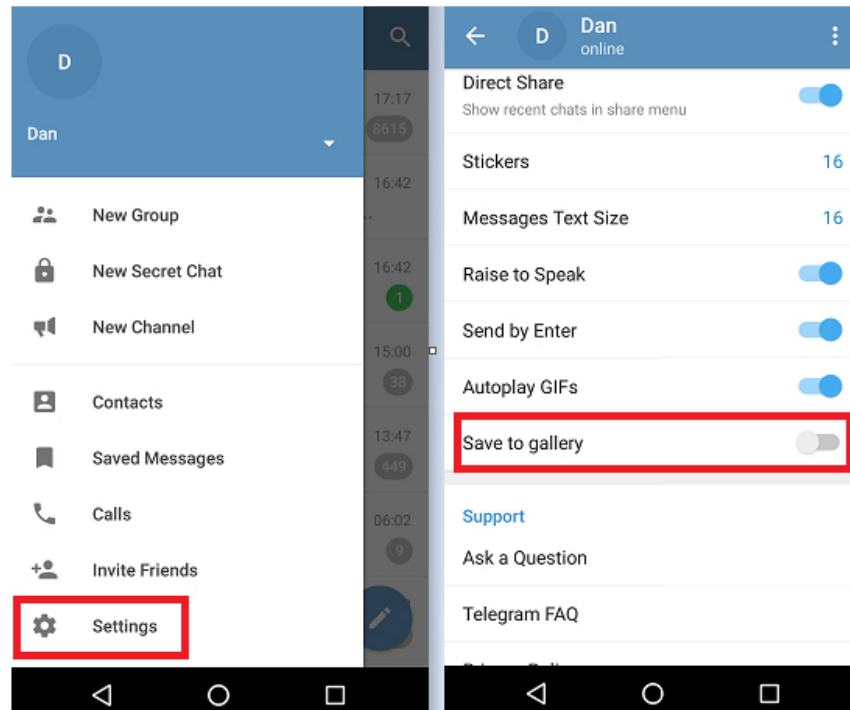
D

Dan

New Group

New Secret Chat

New Channel

Contacts

Saved Messages

Calls

Invite Friends

Settings

17:17
8615
16:42
16:42
1
15:00
38
13:47
449
06:02
9

D
Dan
online

Direct Share
Show recent chats in share menu

Stickers 16

Messages Text Size 16

Raise to Speak

Send by Enter

Autoplay GIFs

Save to gallery

Support

Ask a Question

Telegram FAQ

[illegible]